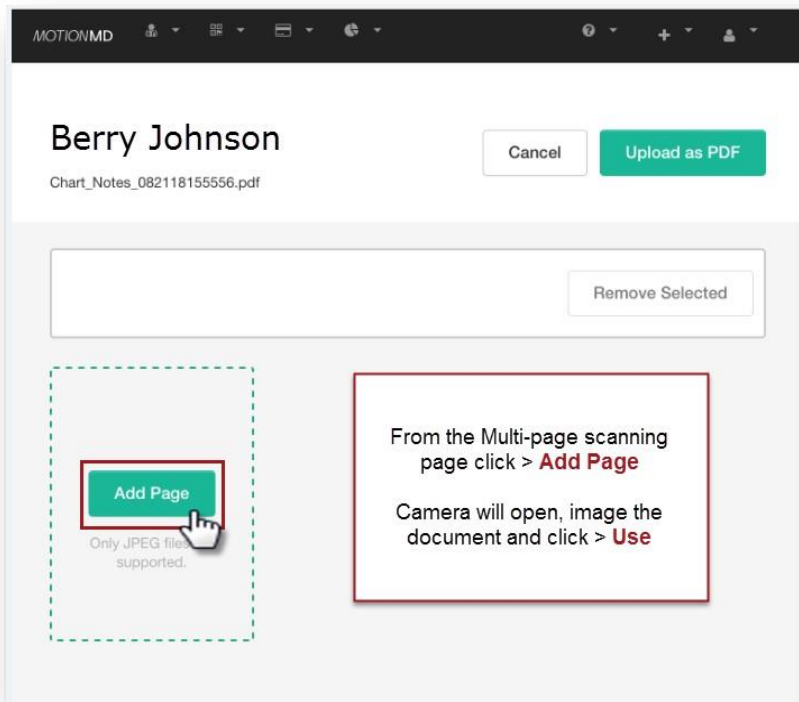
MOTIONMD

Berry Johnson

Chart_Notes_082118155556.pdf

Cancel

Upload as PDF

Remove Selected

Add Page

Only JPEG file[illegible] supported.

From the Multi-page scanning page click > Add Page

Camera will open, image the document and click > Use